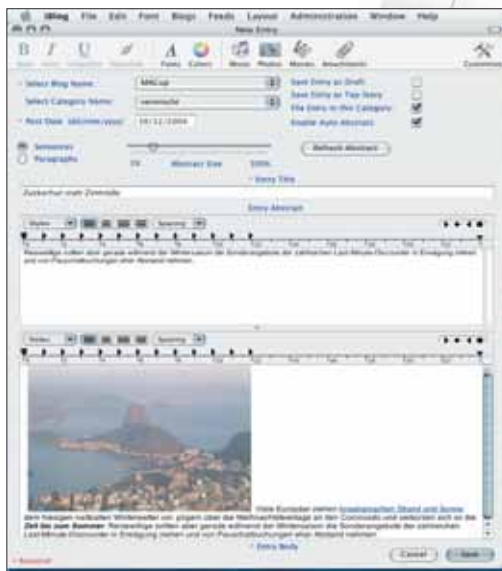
iBlog File Edit Font Blogs Feeds Layout Administration Window Help

New Entry

Fonts Colors Music Photos Movies Attachments

Select Blog Name: MRCup

Select Category Name: vermischt

Post Date: 10-12-2004

Save Entry as Draft

Save Entry as Top Story

File Entry in this Category

Enable Auto Abstract

Sentences

Paragraphs

Abstract Size

100%

Refresh Abstract

Entry Title

Zuckerhut statt Zimmerhütte

Entry Abstract

Spacing

Spacing

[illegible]

Cancel

Save

Entry Body